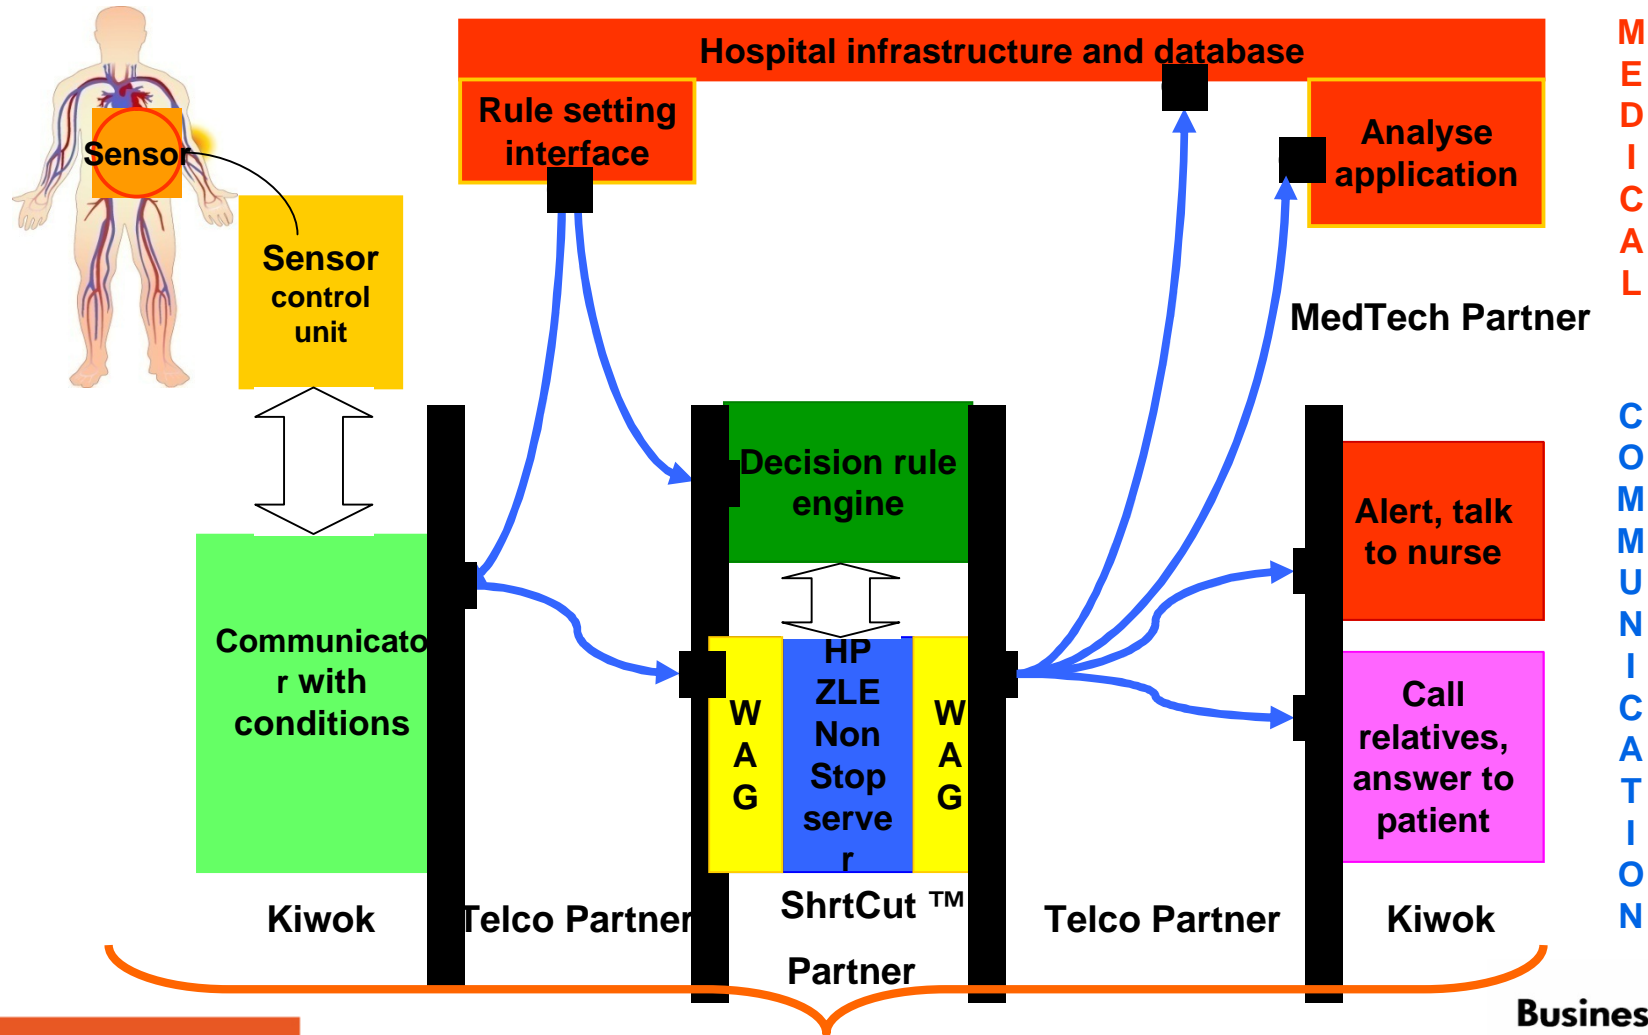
Hospital infrastructure and database

Rule setting interface

Analyse application

MEDICAL

Sensor

Sensor control unit

MedTech Partner

COMMUNICATION

Decision rule engine

Alert, talk to nurse

Communicator with conditions

W A G

HP ZLE Non Stop server

W A G

Call relatives, answer to patient

Kiwok

Telco Partner

ShrtCut ™ Partner

Telco Partner

Kiwok

Busines